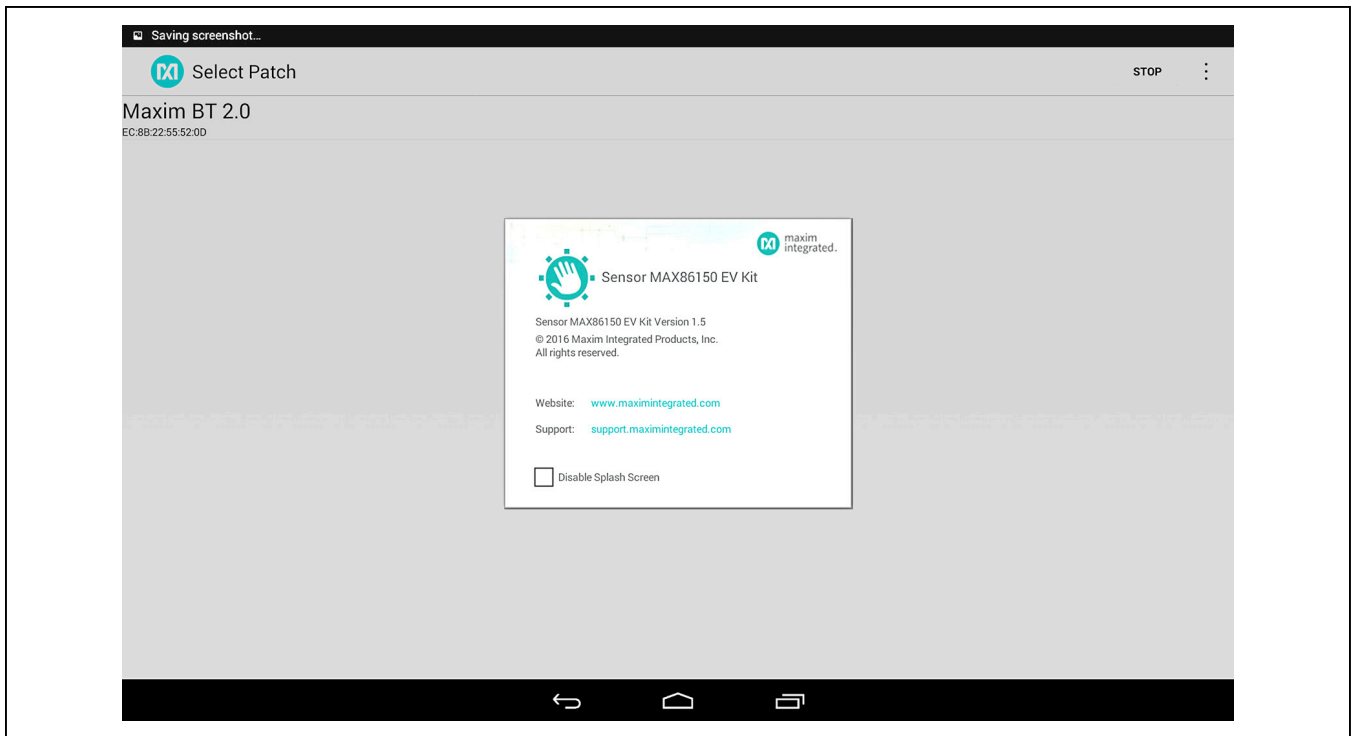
Saving screenshot...

Select Patch

STOP

Maxim BT 2.0
EC:8B:22:55:52:0D

maxim integrated.

Sensor MAX86150 EV Kit

Sensor MAX86150 EV Kit Version 1.5
© 2016 Maxim Integrated Products, Inc.
All rights reserved.

Website: www.maximintegrated.com

Support: support.maximintegrated.com

Disable Splash Screen